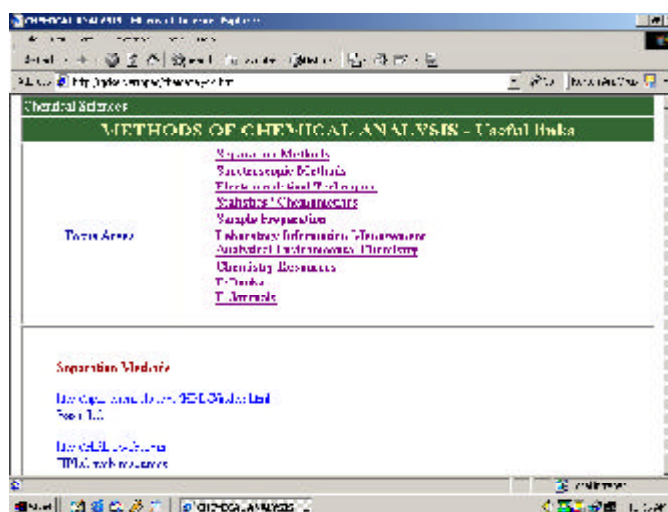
CHEMICAL ANALYSIS - Microsoft Internet Explorer

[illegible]

Address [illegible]

Chemical Sciences

METHODS OF CHEMICAL ANALYSIS - Useful links

Focus Areas

Separation Methods
Spectroscopic Methods
Electroanalytical Techniques
Statistics / Chemometrics
Sample Preparation
Laboratory Information Management
Analytical Instrumentation Directory
Chemistry Resources
E-Books
E-Journals

Separation Methods

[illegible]
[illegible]

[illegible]
HPLC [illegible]

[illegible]

Start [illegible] CHEMICAL ANALYSIS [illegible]